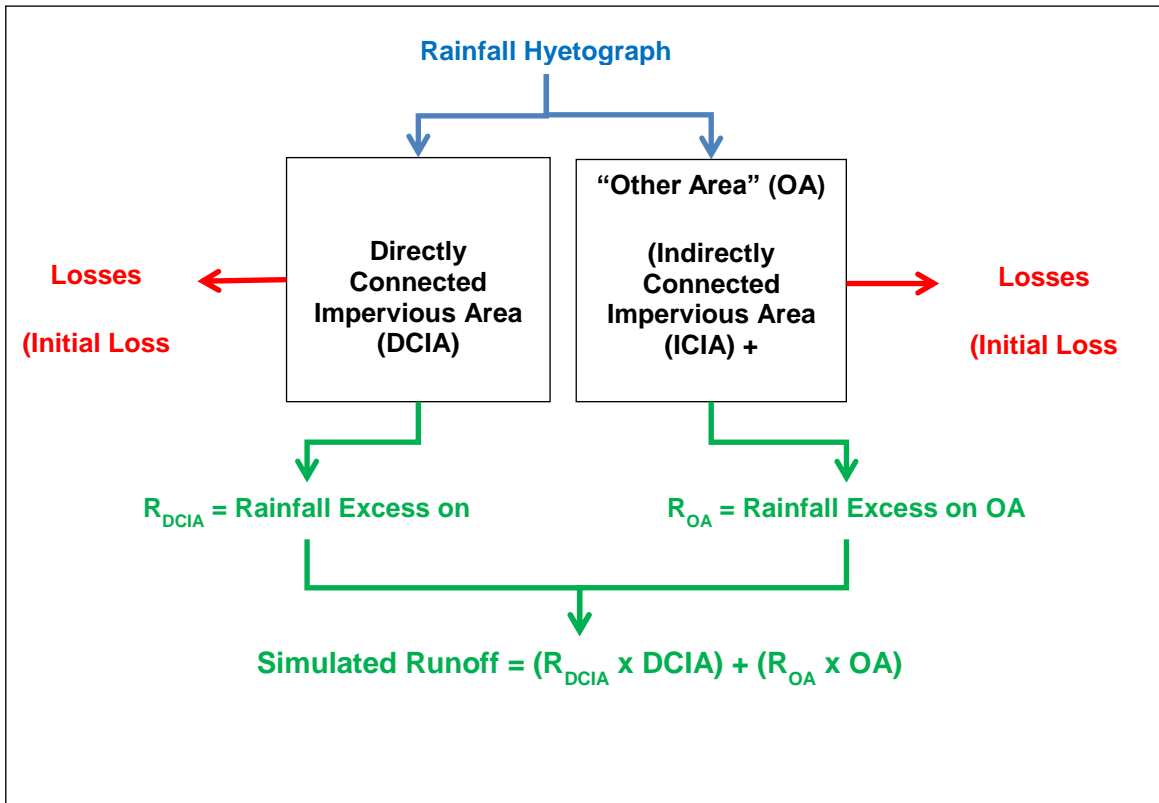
Rainfall Hyetograph

Directly Connected Impervious Area (DCIA)

"Other Area" (OA)

(Indirectly Connected Impervious Area (ICIA) +

Losses

(Initial Loss

Losses

(Initial Loss

$R_{DCIA}$ = Rainfall Excess on

$R_{OA}$ = Rainfall Excess on OA

Simulated Runoff = ($R_{DCIA}$ x DCIA) + ($R_{OA}$ x OA)